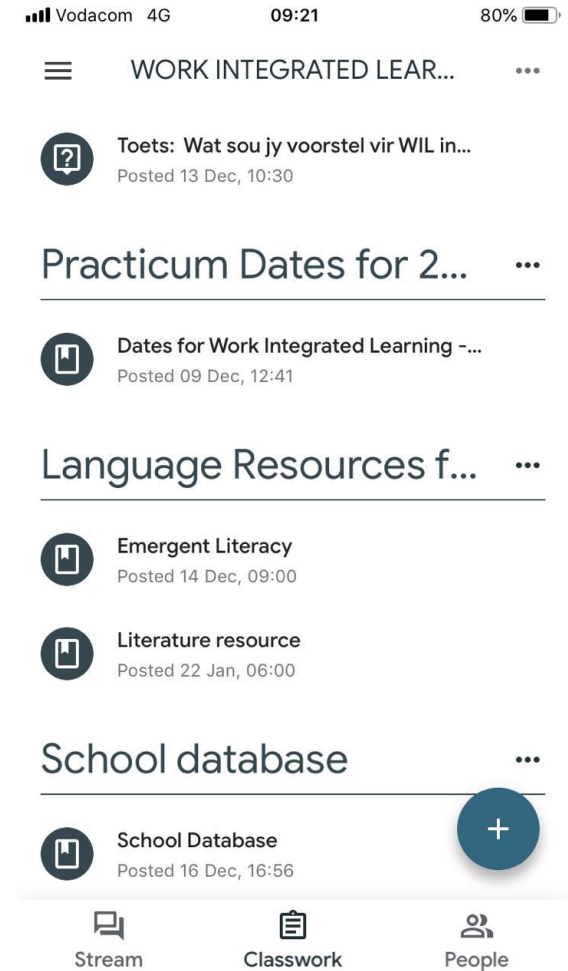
Vodacom 4G 09:21 80%

WORK INTEGRATED LEAR...

Toets: Wat sou jy voorstel vir WIL in...
Posted 13 Dec, 10:30

Practicum Dates for 2...

Dates for Work Integrated Learning -...
Posted 09 Dec, 12:41

Language Resources f...

Emergent Literacy
Posted 14 Dec, 09:00

Literature resource
Posted 22 Jan, 06:00

School database

School Database
Posted 16 Dec, 16:56

+

Stream Classwork People